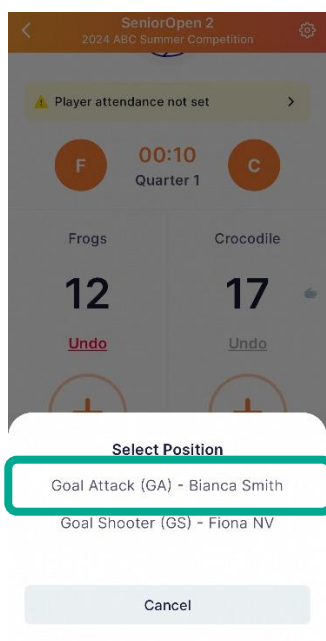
SeniorOpen 2
2024 ABC Summer Competition

Player attendance not set

F
00:10
Quarter 1
C

Frogs
Crocodile

12
17

Undo
Undo

Select Position

Goal Attack (GA) - Bianca Smith

Goal Shooter (GS) - Fiona NV

Cancel